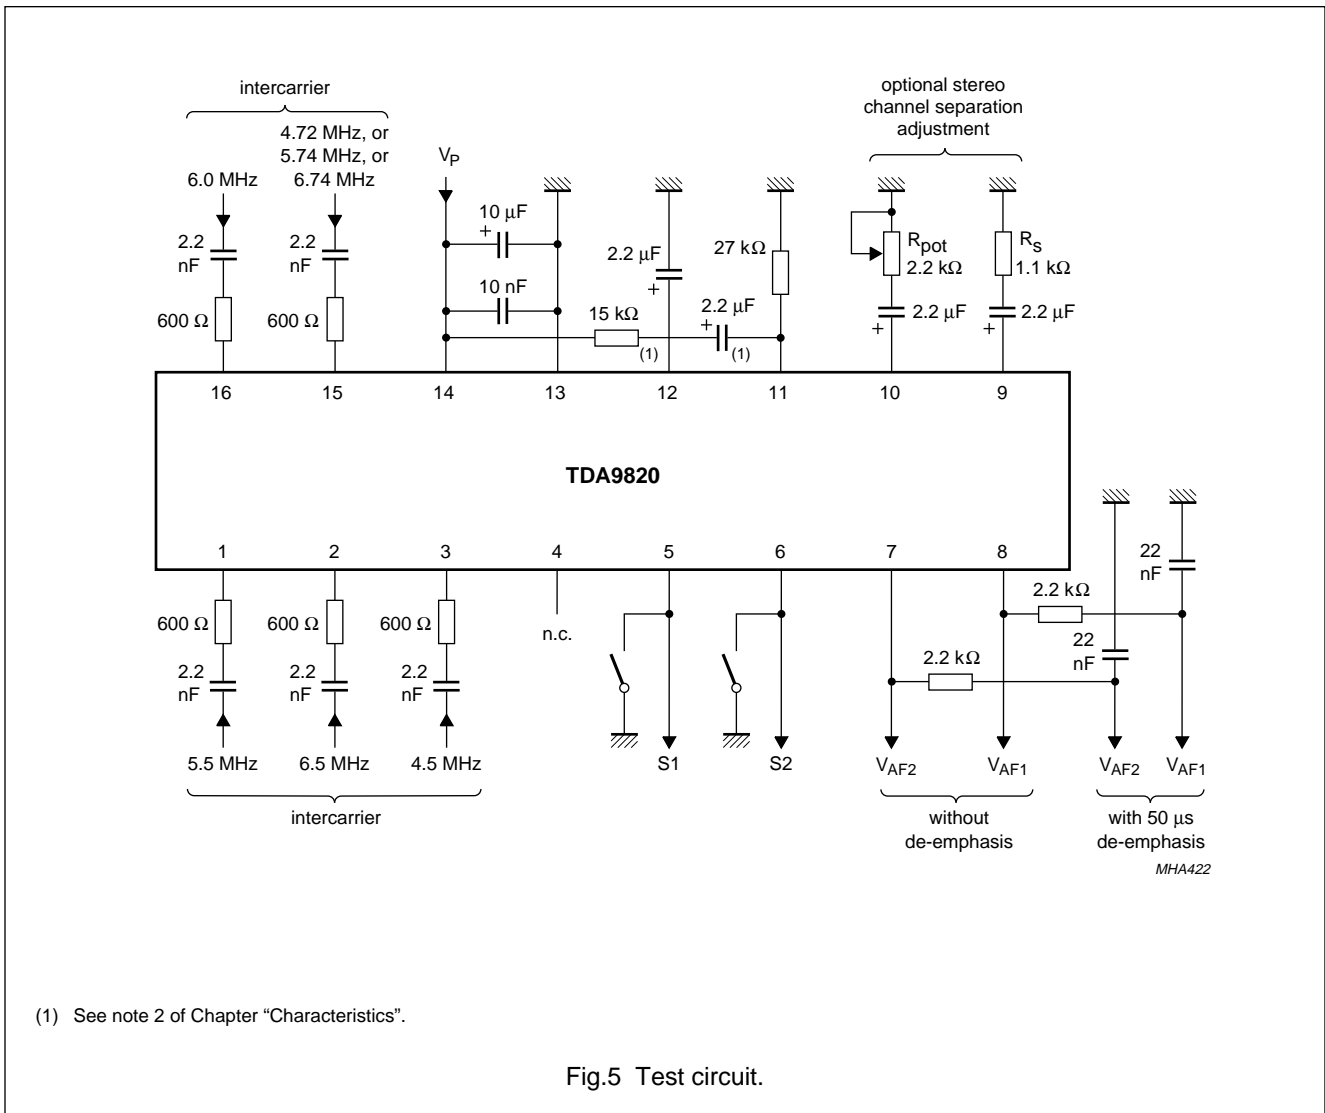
intercarrier

4.72 MHz, or
5.74 MHz, or
6.74 MHz

6.0 MHz

2.2
nF

2.2
nF

600 Ω

600 Ω

$V_P$

10 μF
+

10 nF

2.2 μF
+

27 kΩ

15 kΩ
(1)

2.2 μF
+
(1)

optional stereo
channel separation
adjustment

$R_{pot}$
2.2 kΩ

$R_S$
1.1 kΩ

+ 2.2 μF

+ 2.2 μF

16 15 14 13 12 11 10 9

TDA9820

1 2 3 4 5 6 7 8

600 Ω

600 Ω

600 Ω

2.2
nF

2.2
nF

2.2
nF

5.5 MHz

6.5 MHz

4.5 MHz

intercarrier

n.c.

S1

S2

2.2 kΩ

2.2 kΩ

22
nF

22
nF

$V_{AF2}$ $V_{AF1}$

without
de-emphasis

$V_{AF2}$ $V_{AF1}$

with 50 μs
de-emphasis

MHA422

(1) See note 2 of Chapter “Characteristics”.

Fig.5 Test circuit.